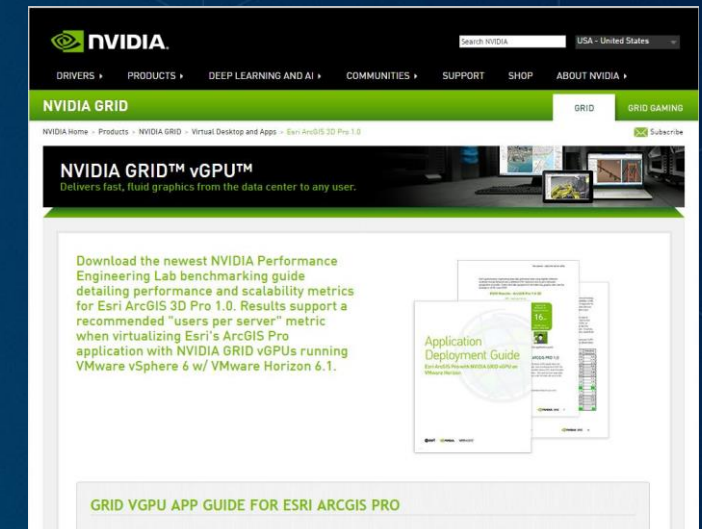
NVIDIA.

Search NVIDIA

USA - United States

DRIVERS ▸ PRODUCTS ▸ DEEP LEARNING AND AI ▸ COMMUNITIES ▸ SUPPORT SHOP ABOUT NVIDIA ▸

NVIDIA GRID

GRID GRID GAMING

NVIDIA Home > Products > NVIDIA GRID > Virtual Desktop and Apps > Esri ArcGIS 3D Pro 1.0

Subscribe

NVIDIA GRID™ vGPU™
Delivers fast, fluid graphics from the data center to any user.

Download the newest NVIDIA Performance Engineering Lab benchmarking guide detailing performance and scalability metrics for Esri ArcGIS 3D Pro 1.0. Results support a recommended "users per server" metric when virtualizing Esri's ArcGIS Pro application with NVIDIA GRID vGPUs running VMware vSphere 6 w/ VMware Horizon 6.1.

Application Deployment Guide
Esri ArcGIS Pro with NVIDIA GRID vGPU on VMware Horizon

16

GRID VGPU APP GUIDE FOR ESRI ARCGIS PRO